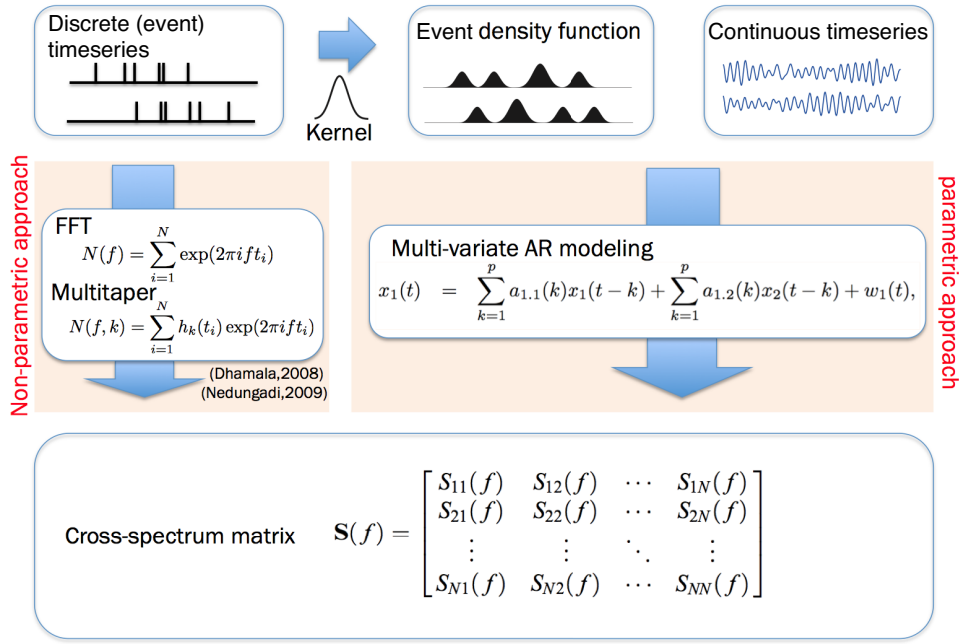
Discrete (event) timeseries

Kernel

Event density function

Continuous timeseries

Non-parametric approach

FFT

$N(f) = \sum_{i=1}^{N} \exp(2\pi i f t_i)$

Multitaper

$N(f,k) = \sum_{i=1}^{N} h_k(t_i) \exp(2\pi i f t_i)$

(Dhamala,2008)
(Nedungadi,2009)

Multi-variate AR modeling

$x_1(t) \quad = \quad \sum_{k=1}^{p} a_{1.1}(k) x_1(t-k) + \sum_{k=1}^{p} a_{1.2}(k) x_2(t-k) + w_1(t),$

parametric approach

Cross-spectrum matrix

$\mathbf{S}(f) = \begin{bmatrix} S_{11}(f) & S_{12}(f) & \cdots & S_{1N}(f) \\ S_{21}(f) & S_{22}(f) & \cdots & S_{2N}(f) \\ \vdots & \vdots & \ddots & \vdots \\ S_{N1}(f) & S_{N2}(f) & \cdots & S_{NN}(f) \end{bmatrix}$